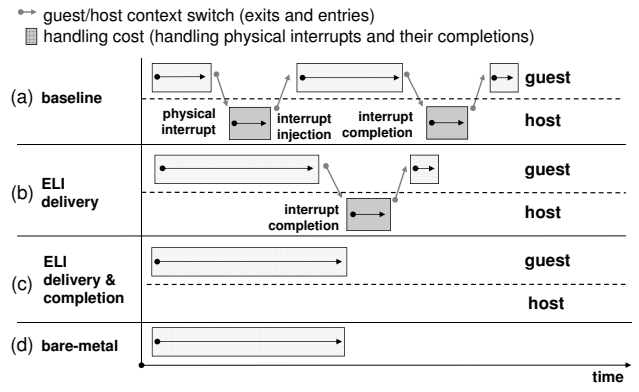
guest/host context switch (exits and entries)
handling cost (handling physical interrupts and their completions)

(a) baseline

physical interrupt

interrupt injection

interrupt completion

guest

host

(b) ELI delivery

interrupt completion

guest

host

(c) ELI delivery & completion

guest

host

(d) bare-metal

time